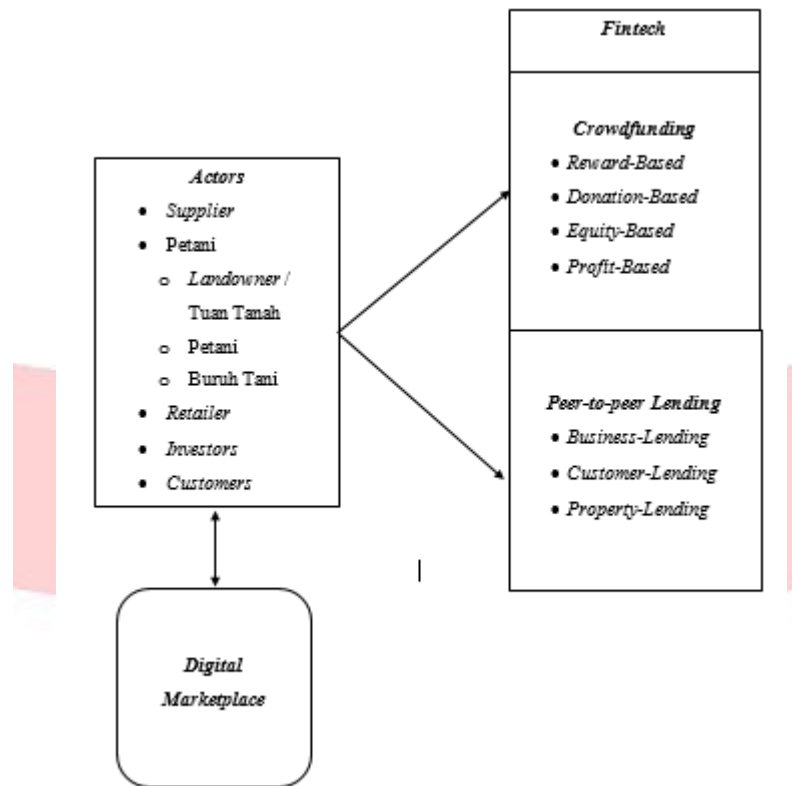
Fintech

Crowdfunding
- Reward-Based
- Donation-Based
- Equity-Based
- Profit-Based

Actors
- Supplier
- Petani
  - Landowner / Tuan Tanah
  - Petani
  - Buruh Tani
- Retailer
- Investors
- Customers

Peer-to-peer Lending
- Business-Lending
- Customer-Lending
- Property-Lending

Digital Marketplace